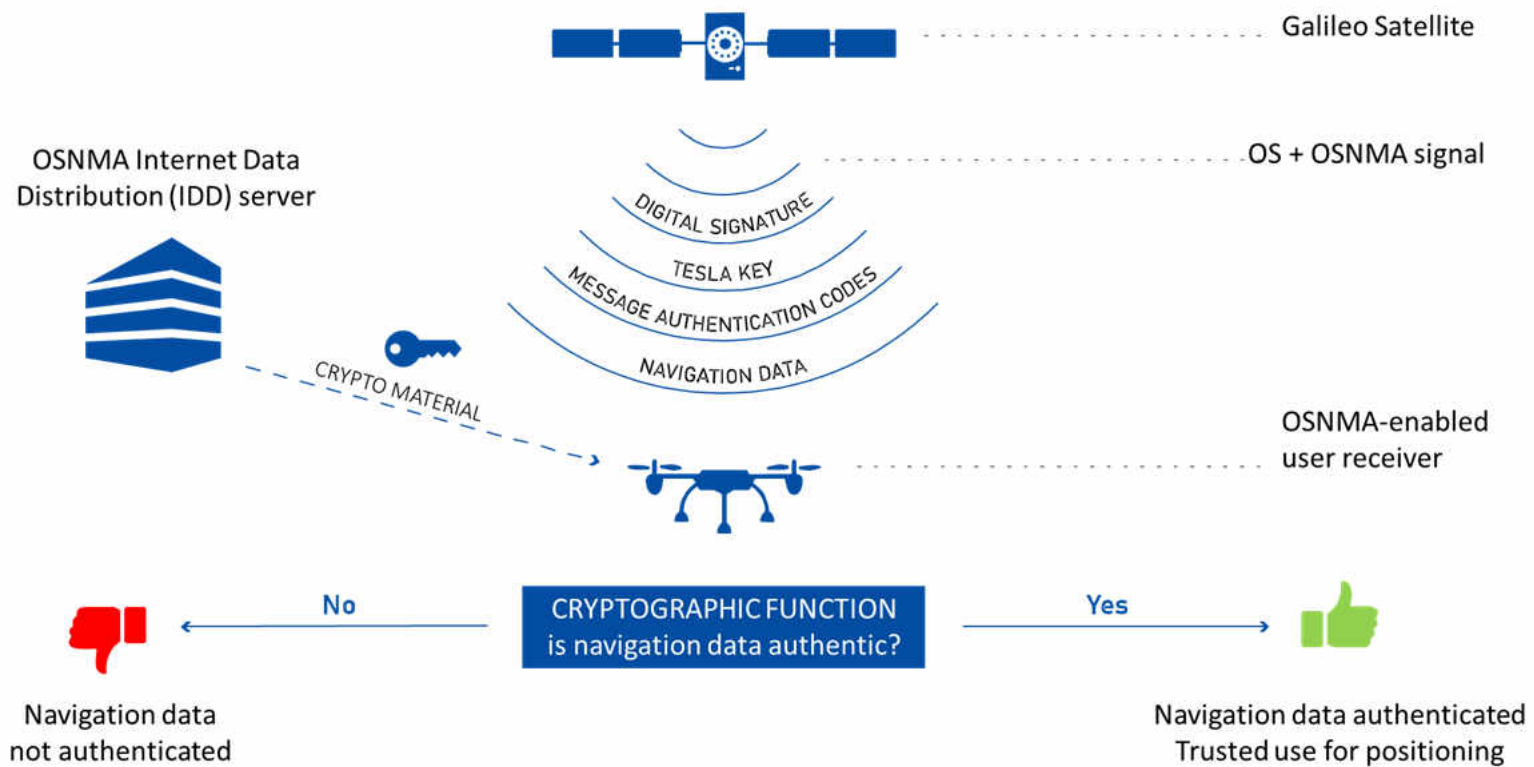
Galileo Satellite

OSNMA Internet Data Distribution (IDD) server

OS + OSNMA signal

DIGITAL SIGNATURE

TESLA KEY

MESSAGE AUTHENTICATION CODES

NAVIGATION DATA

CRYPTO MATERIAL

OSNMA-enabled user receiver

No

CRYPTOGRAPHIC FUNCTION
is navigation data authentic?

Yes

Navigation data not authenticated

Navigation data authenticated
Trusted use for positioning